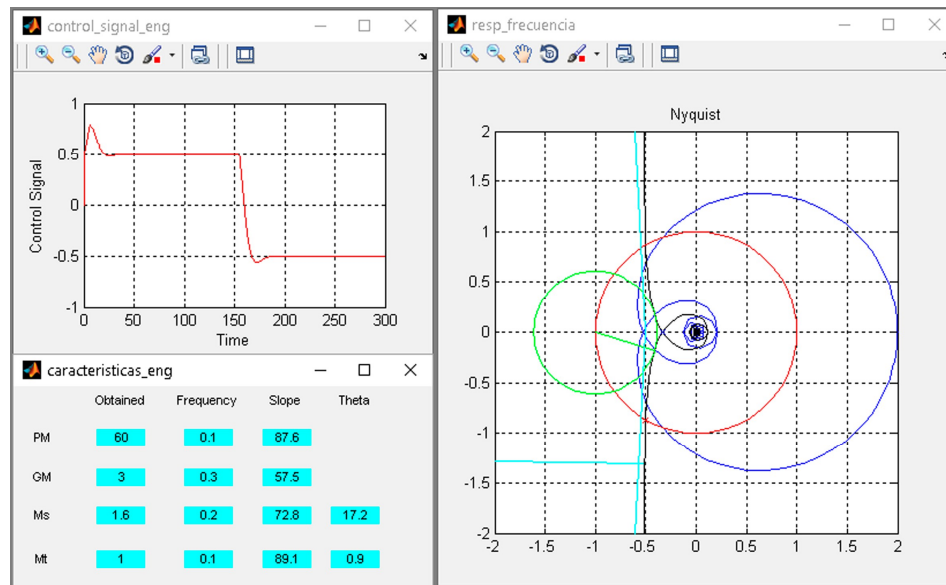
control_signal_eng

1
0.5
0
-0.5
-1
0 50 100 150 200 250 300
Control Signal
Time

caracteristicas_eng

| | Obtained | Frequency | Slope | Theta |
|---|---|---|---|---|
| PM | 60 | 0.1 | 87.6 | |
| GM | 3 | 0.3 | 57.5 | |
| Ms | 1.6 | 0.2 | 72.8 | 17.2 |
| Mt | 1 | 0.1 | 89.1 | 0.9 |

resp_frecuencia

Nyquist

2
1.5
1
0.5
0
-0.5
-1
-1.5
-2
-2 -1.5 -1 -0.5 0 0.5 1 1.5 2